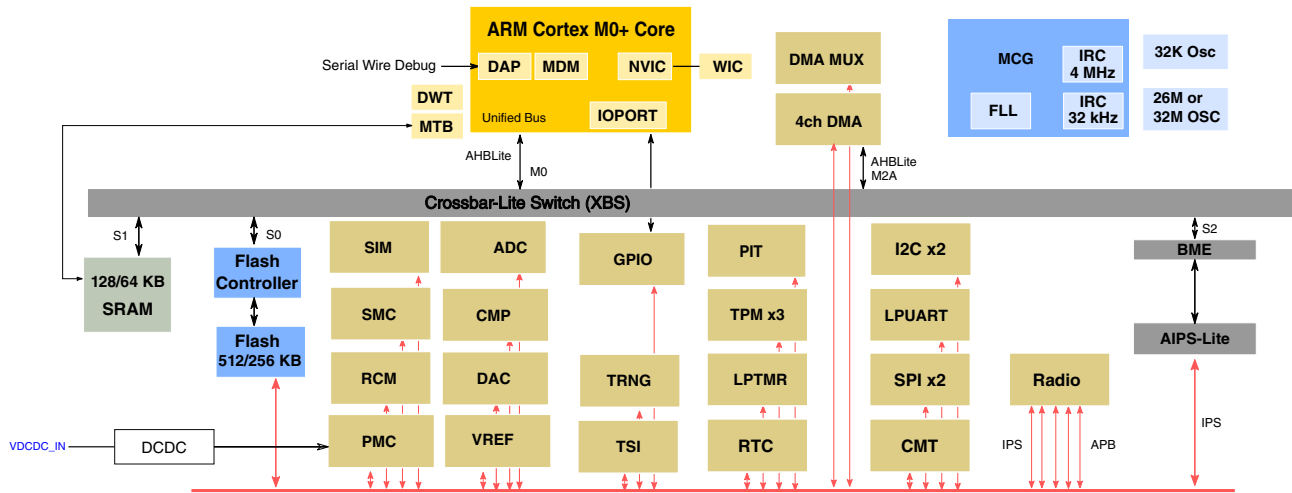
ARM Cortex M0+ Core
Serial Wire Debug
DAP
MDM
NVIC
WIC
DWT
MTB
Unified Bus
IOPORT
DMA MUX
4ch DMA
MCG
IRC 4 MHz
FLL
IRC 32 kHz
32K Osc
26M or 32M OSC
AHBLite
M0
AHBLite M2A
Crossbar-Lite Switch (XBS)
S1
S0
S2
128/64 KB SRAM
Flash Controller
Flash 512/256 KB
SIM
SMC
RCM
PMC
ADC
CMP
DAC
VREF
GPIO
TRNG
TSI
PIT
TPM x3
LPTMR
RTC
I2C x2
LPUART
SPI x2
CMT
BME
AIPS-Lite
Radio
IPS
APB
IPS
VDCDC_IN
DCDC